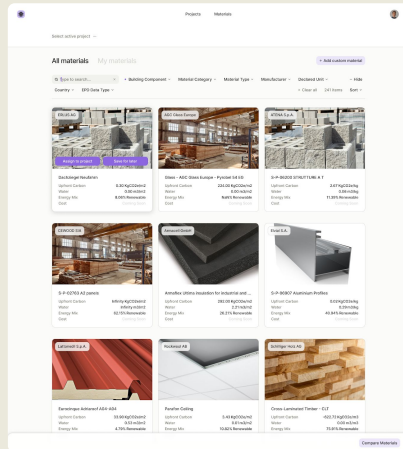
Projects Materials

Select active project

All materials My materials

+ Add custom material

Type to search... + Building Component + Material Category + Material Type + Manufacturer + Declared Unit + Hide

Country + EPD Data Type × Clear all 241 items Sort

EKLUS AG
Assign to project Save for later
Dachziegel Neutrum
Upfront Carbon 0.30 KgCO2e/m2
Water 0.00 m3/m2
Energy Mix 8.04% Renewable
Cost

AGC Glass Europe
Glass - AGC Glass Europe - Pyrobel 16 EI
Upfront Carbon 224.00 KgCO2e/m2
Water 0.00 m3/m2
Energy Mix 9.65% Renewable
Cost

ATENA S.p.A.
S-P-06200 STRUTTURE A T
Upfront Carbon 2.47 KgCO2e/kg
Water 0.04 m3/kg
Energy Mix 11.35% Renewable
Cost

CEMADE SA
S-P-02763 A2 panels
Upfront Carbon Infinity KgCO2e/m3
Water Infinity m3/m3
Energy Mix 32.15% Renewable
Cost

Armacell GmbH
ArmaFlex Ultima insulation for industrial and ...
Upfront Carbon 382.00 KgCO2e/m3
Water 2.31 m3/m3
Energy Mix 26.23% Renewable
Cost

Exlabesa
S-P-06907 Aluminium Profiles
Upfront Carbon 9.02 KgCO2e/kg
Water 0.09 m3/kg
Energy Mix 40.94% Renewable
Cost

Lattonedil S.p.A.
Eurocloque Artwood ASV 404
Upfront Carbon 33.90 KgCO2e/m2
Water 0.53 m3/m2
Energy Mix 4.75% Renewable
Cost

Rockwool AB
Rockfon Ceiling
Upfront Carbon 3.40 KgCO2e/m2
Water 0.01 m3/m2
Energy Mix 10.62% Renewable
Cost

Setra Trävaror AB
Cross Laminated Timber – CLT
Upfront Carbon -620.72 KgCO2e/m3
Water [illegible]
Energy Mix 75.91% Renewable

Compare Materials